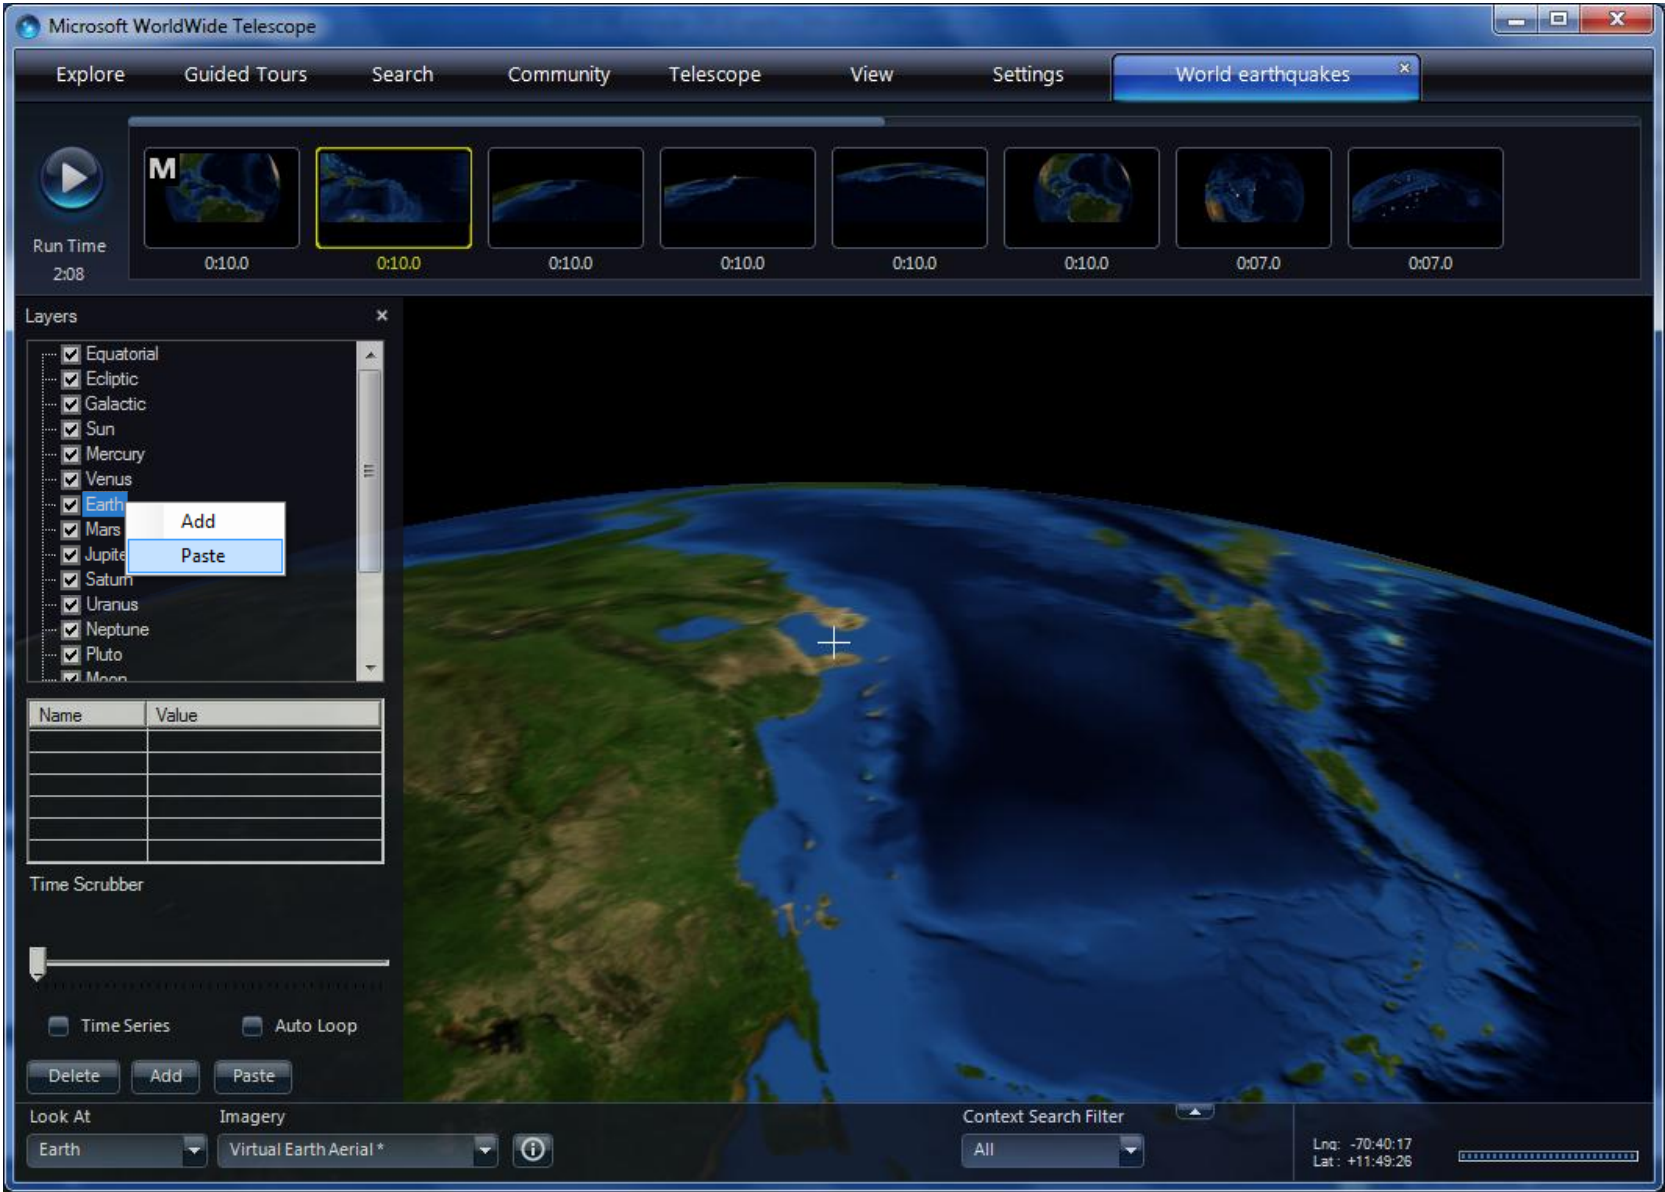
Microsoft WorldWide Telescope

Explore Guided Tours Search Community Telescope View Settings World earthquakes ×

Run Time
2:08

M
0:10.0 0:10.0 0:10.0 0:10.0 0:10.0 0:10.0 0:07.0 0:07.0

Layers ×

Equatorial
Ecliptic
Galactic
Sun
Mercury
Venus
Earth
Mars
Jupite
Saturn
Uranus
Neptune
Pluto
Moon

Add
Paste

| Name | Value |
|---|---|
| | |
| | |
| | |
| | |
| | |

Time Scrubber

Time Series Auto Loop

Delete Add Paste

Look At
Earth

Imagery
Virtual Earth Aerial *

Context Search Filter
All

Lng: -70:40:17
Lat: +11:49:26